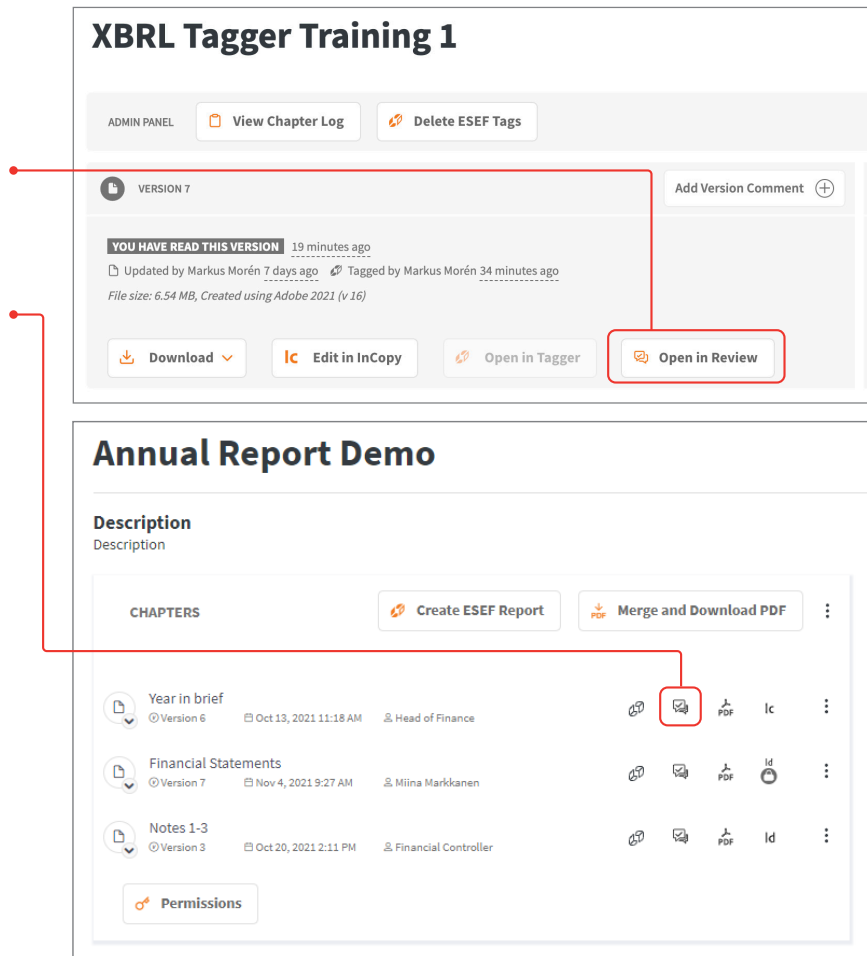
XBRL Tagger Training 1

ADMIN PANEL View Chapter Log Delete ESEF Tags

VERSION 7

Add Version Comment

YOU HAVE READ THIS VERSION 19 minutes ago

Updated by Markus Morén 7 days ago Tagged by Markus Morén 34 minutes ago

File size: 6.54 MB, Created using Adobe 2021 (v 16)

Download Edit in InCopy Open in Tagger Open in Review

Annual Report Demo

Description

Description

CHAPTERS

Create ESEF Report Merge and Download PDF

Year in brief
Version 6 Oct 13, 2021 11:18 AM Head of Finance

PDF Ic

Financial Statements
Version 7 Nov 4, 2021 9:27 AM Miina Markkanen

PDF Id

Notes 1-3
Version 3 Oct 20, 2021 2:11 PM Financial Controller

PDF Id

Permissions